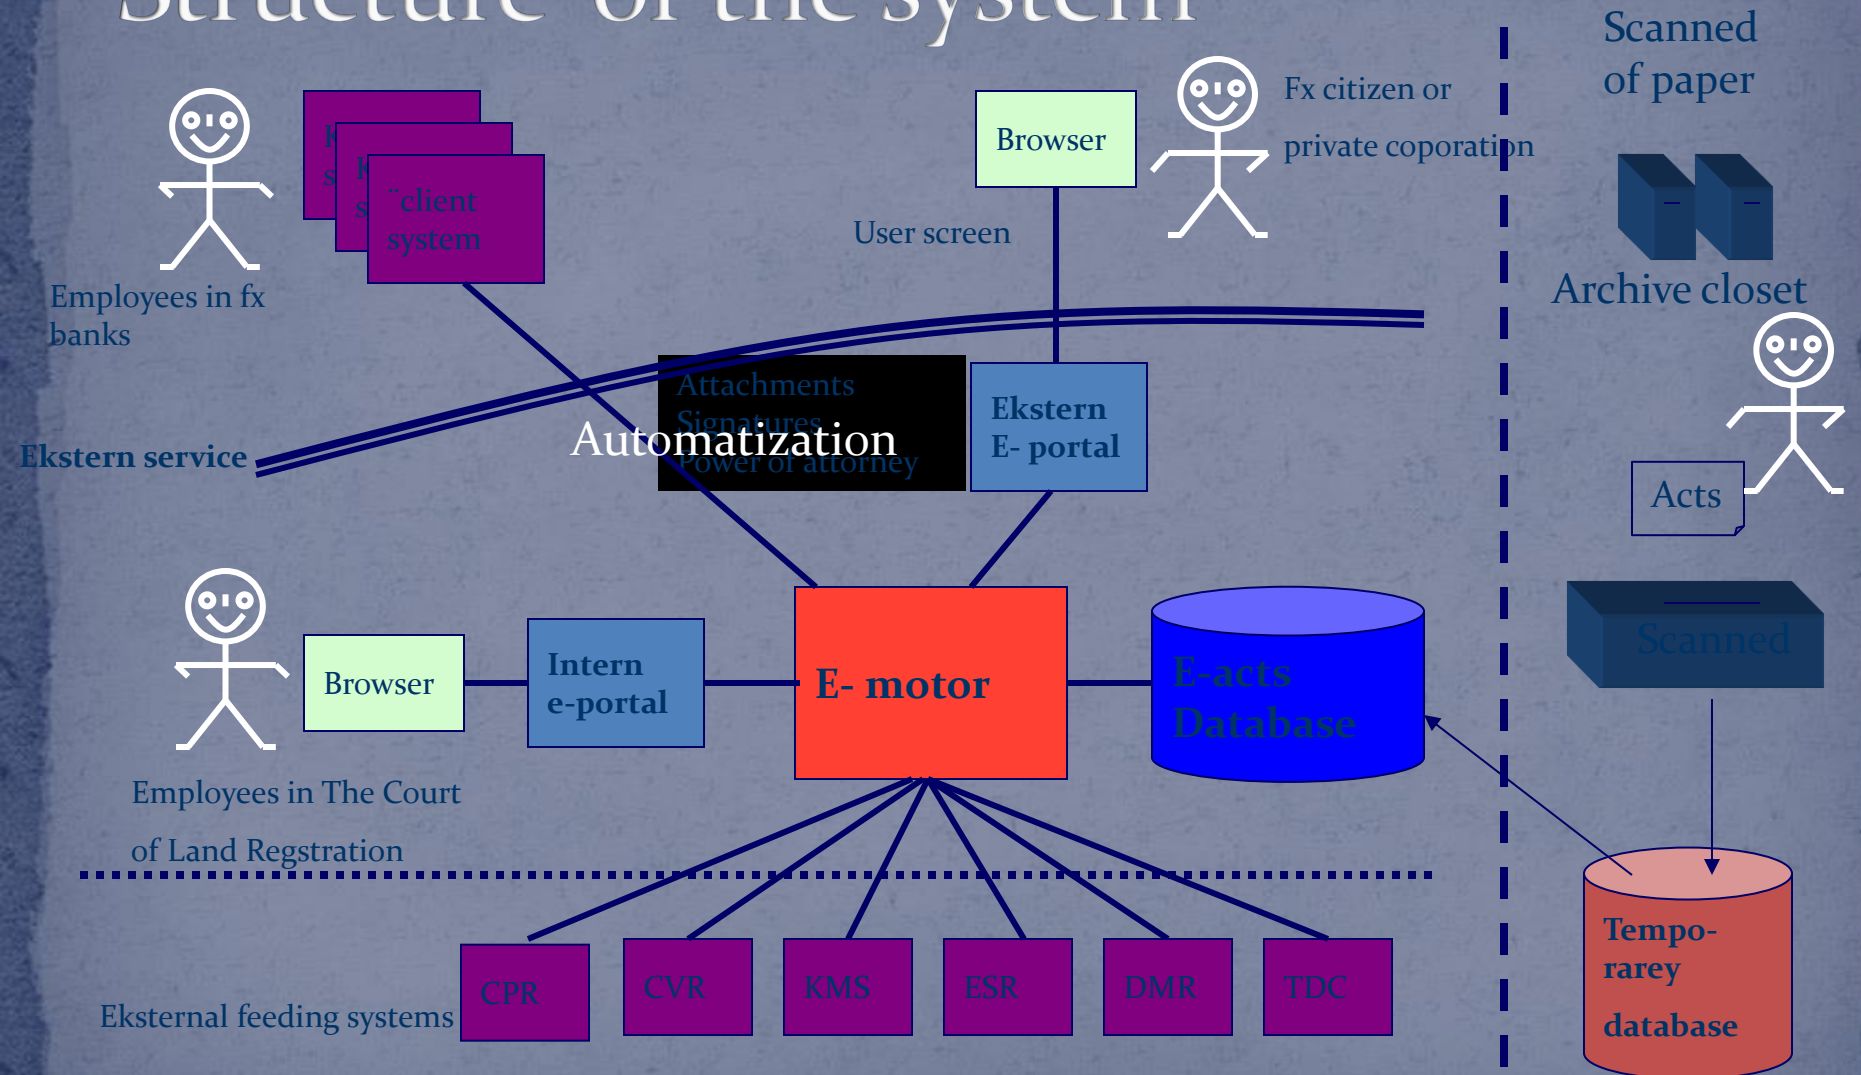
Structure of the system

Scanned of paper

Fx citizen or private coporation

Browser

User screen

K s

K s

¨client system

Employees in fx banks

Archive closet

Attachments
Signatures
Power of attorney

Automatization

Ekstern service

Ekstern E- portal

Acts

Scanned

Browser

Intern e-portal

E- motor

E-acts Database

Employees in The Court of Land Regstration

Tempo-rarey database

CPR

CVR

KMS

ESR

DMR

TDC

Eksternal feeding systems